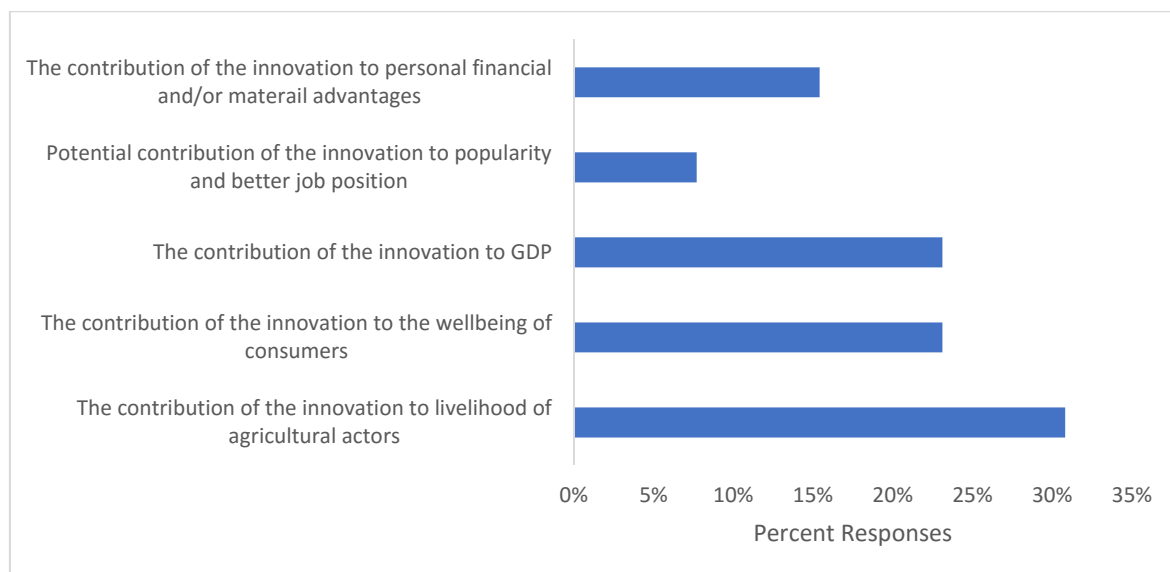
The contribution of the innovation to personal financial and/or materail advantages

Potential contribution of the innovation to popularity and better job position

The contribution of the innovation to GDP

The contribution of the innovation to the wellbeing of consumers

The contribution of the innovation to livelihood of agricultural actors

0% 5% 10% 15% 20% 25% 30% 35%

Percent Responses